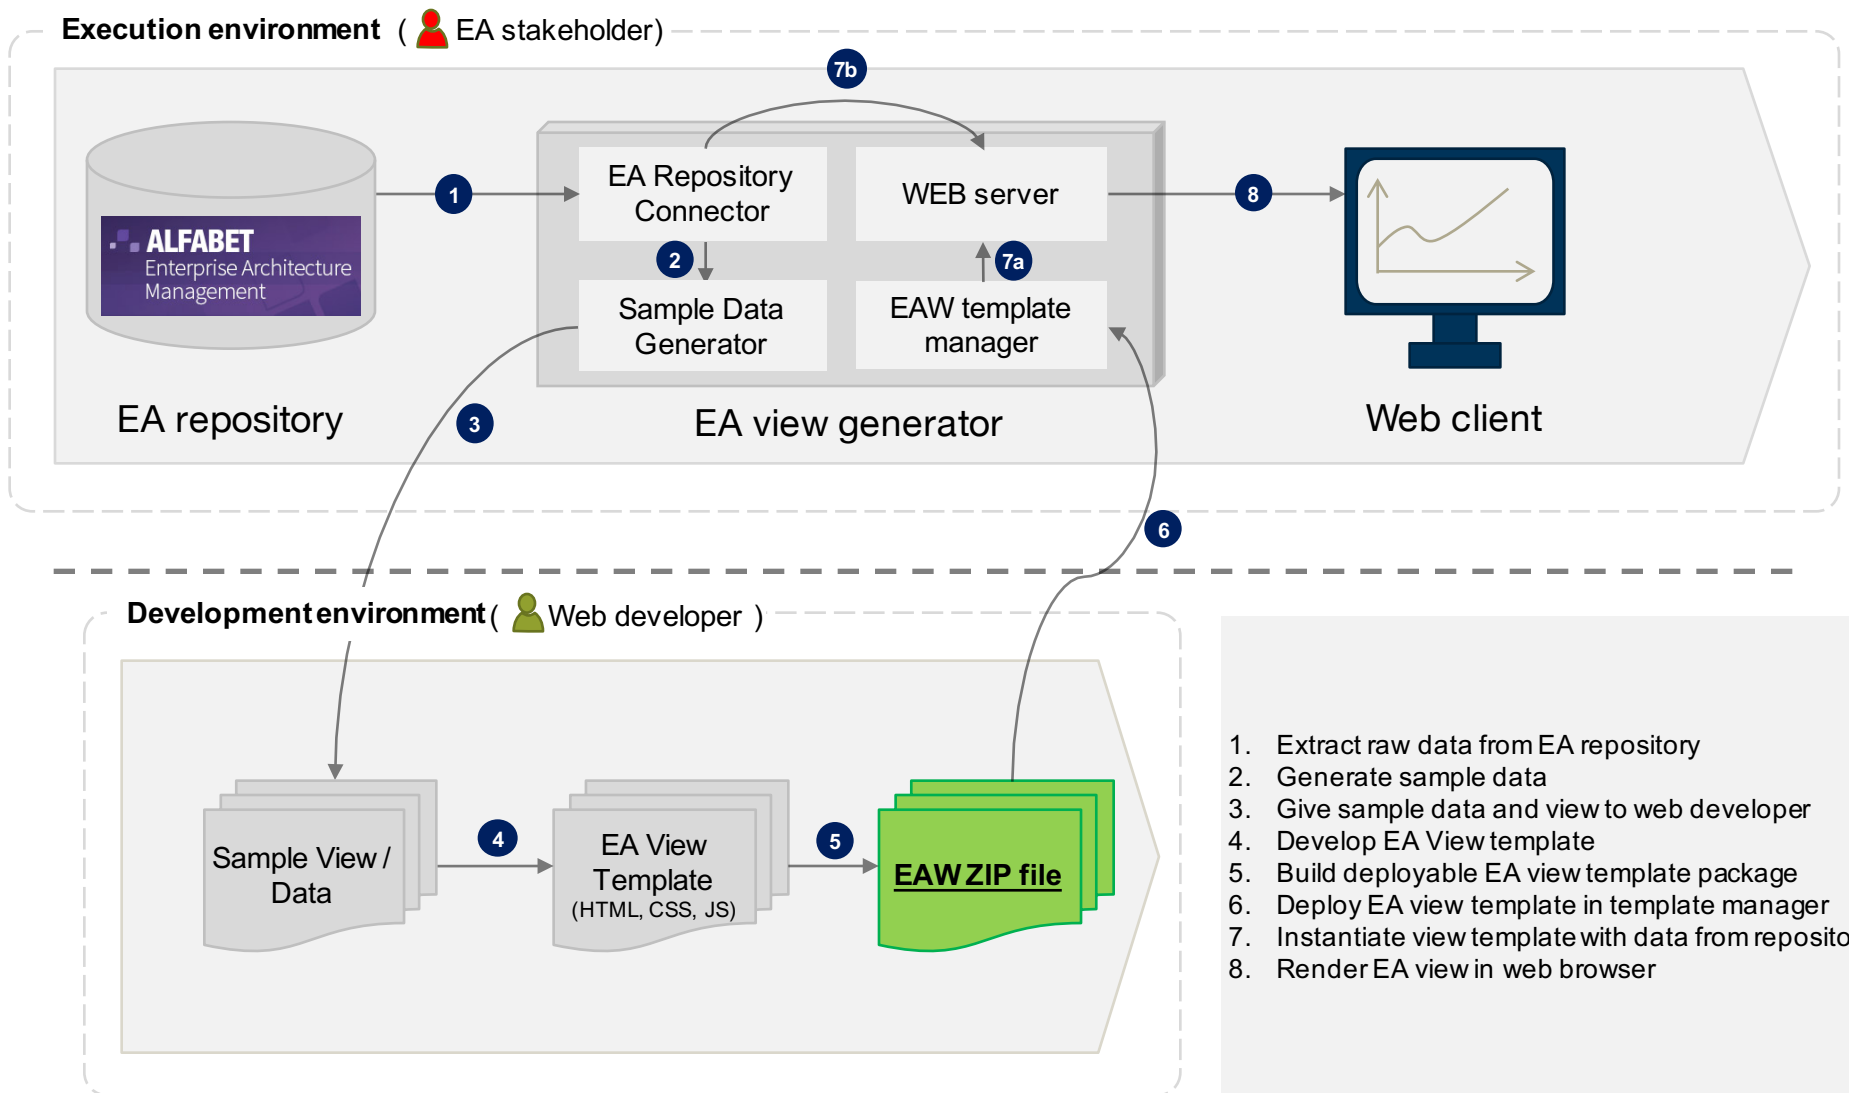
Execution environment ( EA stakeholder)

7b

ALFABET Enterprise Architecture Management

1

EA Repository Connector

WEB server

8

2

7a

Sample Data Generator

EAW template manager

EA repository

3

EA view generator

Web client

6

Development environment ( Web developer )

Sample View / Data

4

EA View Template (HTML, CSS, JS)

5

EAW ZIP file

1. Extract raw data from EA repository
2. Generate sample data
3. Give sample data and view to web developer
4. Develop EA View template
5. Build deployable EA view template package
6. Deploy EA view template in template manager
7. Instantiate view template with data from reposito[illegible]
8. Render EA view in web browser